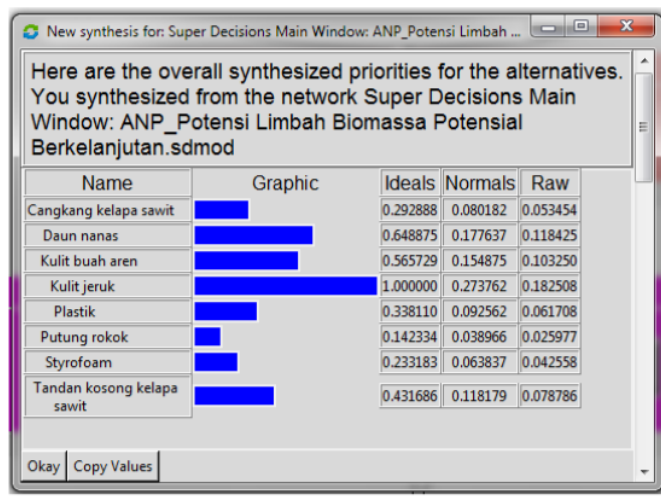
New synthesis for: Super Decisions Main Window: ANP_Potensi Limbah ...

Here are the overall synthesized priorities for the alternatives. You synthesized from the network Super Decisions Main Window: ANP_Potensi Limbah Biomassa Potensial Berkelanjutan.sdmod

| Name | Graphic | Ideals | Normals | Raw |
|---|---|---|---|---|
| Cangkang kelapa sawit | | 0.292888 | 0.080182 | 0.053454 |
| Daun nanas | | 0.648875 | 0.177637 | 0.118425 |
| Kulit buah aren | | 0.565729 | 0.154875 | 0.103250 |
| Kulit jeruk | | 1.000000 | 0.273762 | 0.182508 |
| Plastik | | 0.338110 | 0.092562 | 0.061708 |
| Putung rokok | | 0.142334 | 0.038966 | 0.025977 |
| Styrofoam | | 0.233183 | 0.063837 | 0.042558 |
| Tandan kosong kelapa sawit | | 0.431686 | 0.118179 | 0.078786 |

Okay | Copy Values